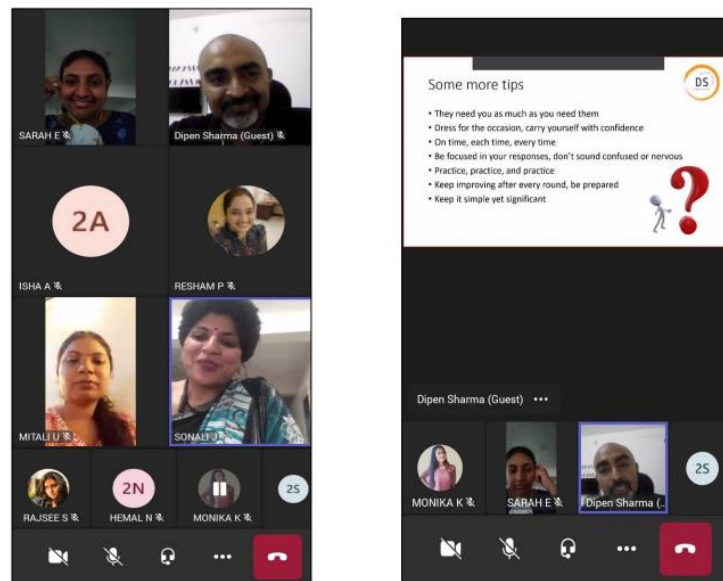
SARAH E
Dipen Sharma (Guest)
2A
ISHA A
RESHAM P
MITALI U
SONALI J
RAJSEE S
2N
HEMAL N
MONIKA K
2S

Some more tips
DS
• They need you as much as you need them
• Dress for the occasion, carry yourself with confidence
• On time, each time, every time
• Be focused in your responses, don't sound confused or nervous
• Practice, practice, and practice
• Keep improving after every round, be prepared
• Keep it simple yet significant

Dipen Sharma (Guest) •••
MONIKA K
SARAH E
Dipen Sharma (...
2S